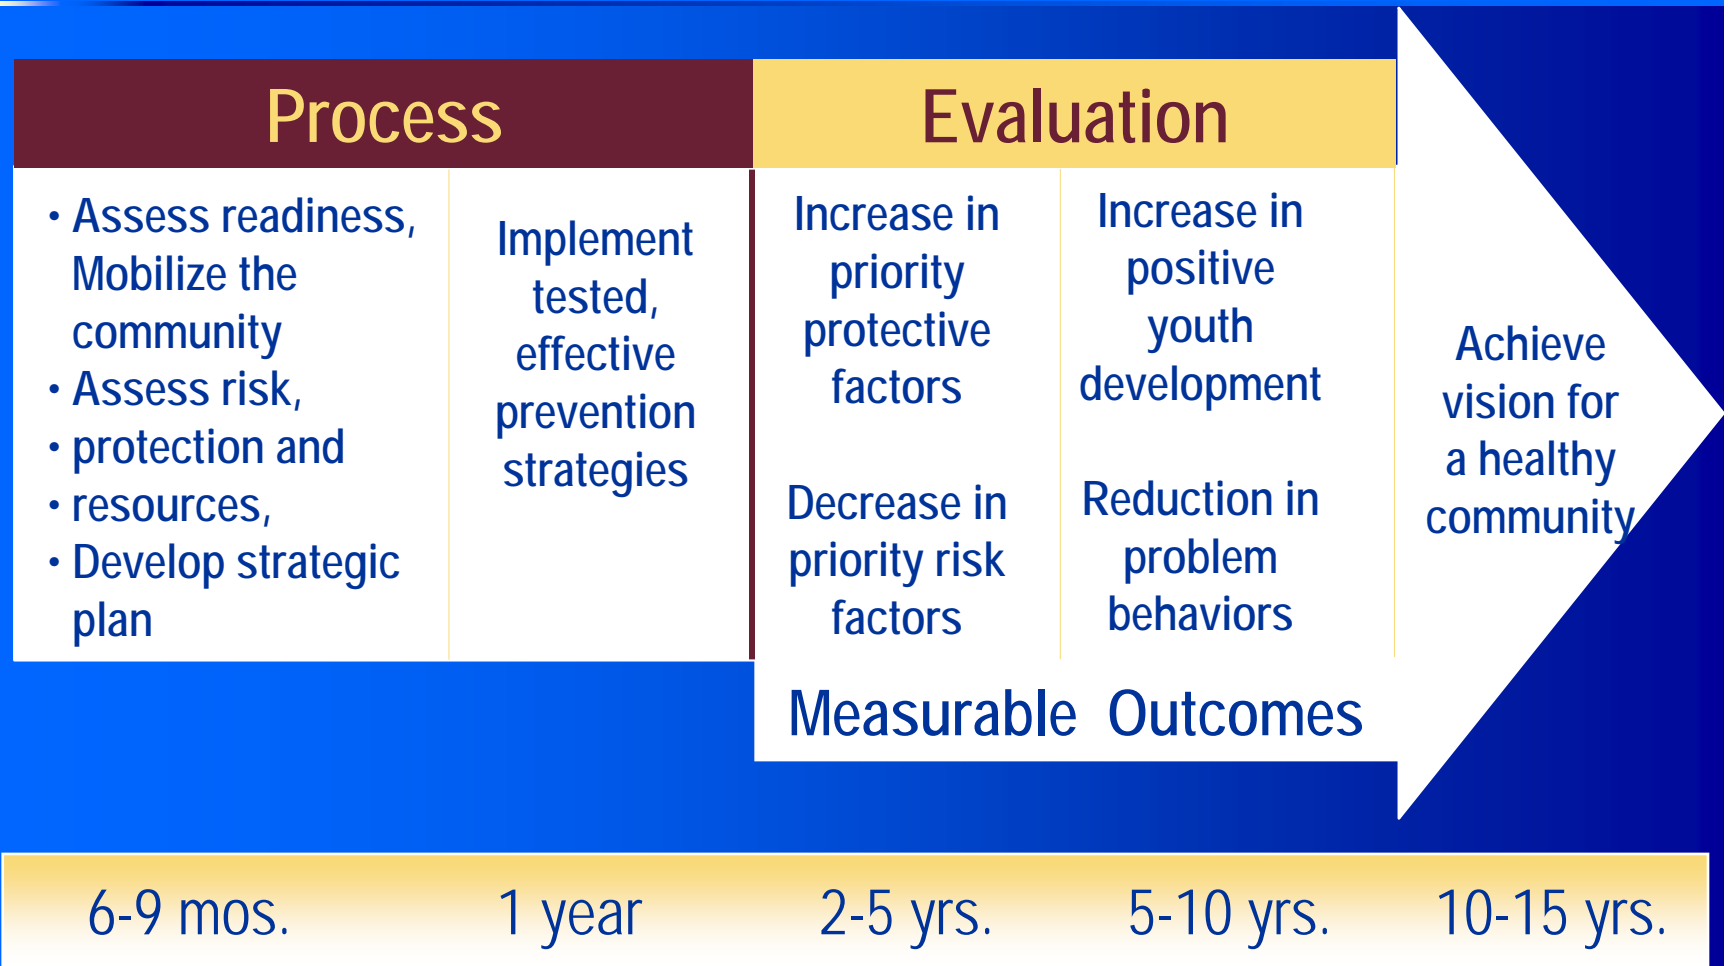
Process

Evaluation

- Assess readiness, Mobilize the community
- Assess risk,
- protection and
- resources,
- Develop strategic plan

Implement tested, effective prevention strategies

Increase in priority protective factors

Decrease in priority risk factors

Increase in positive youth development

Reduction in problem behaviors

Measurable Outcomes

Achieve vision for a healthy community

6-9 mos.

1 year

2-5 yrs.

5-10 yrs.

10-15 yrs.